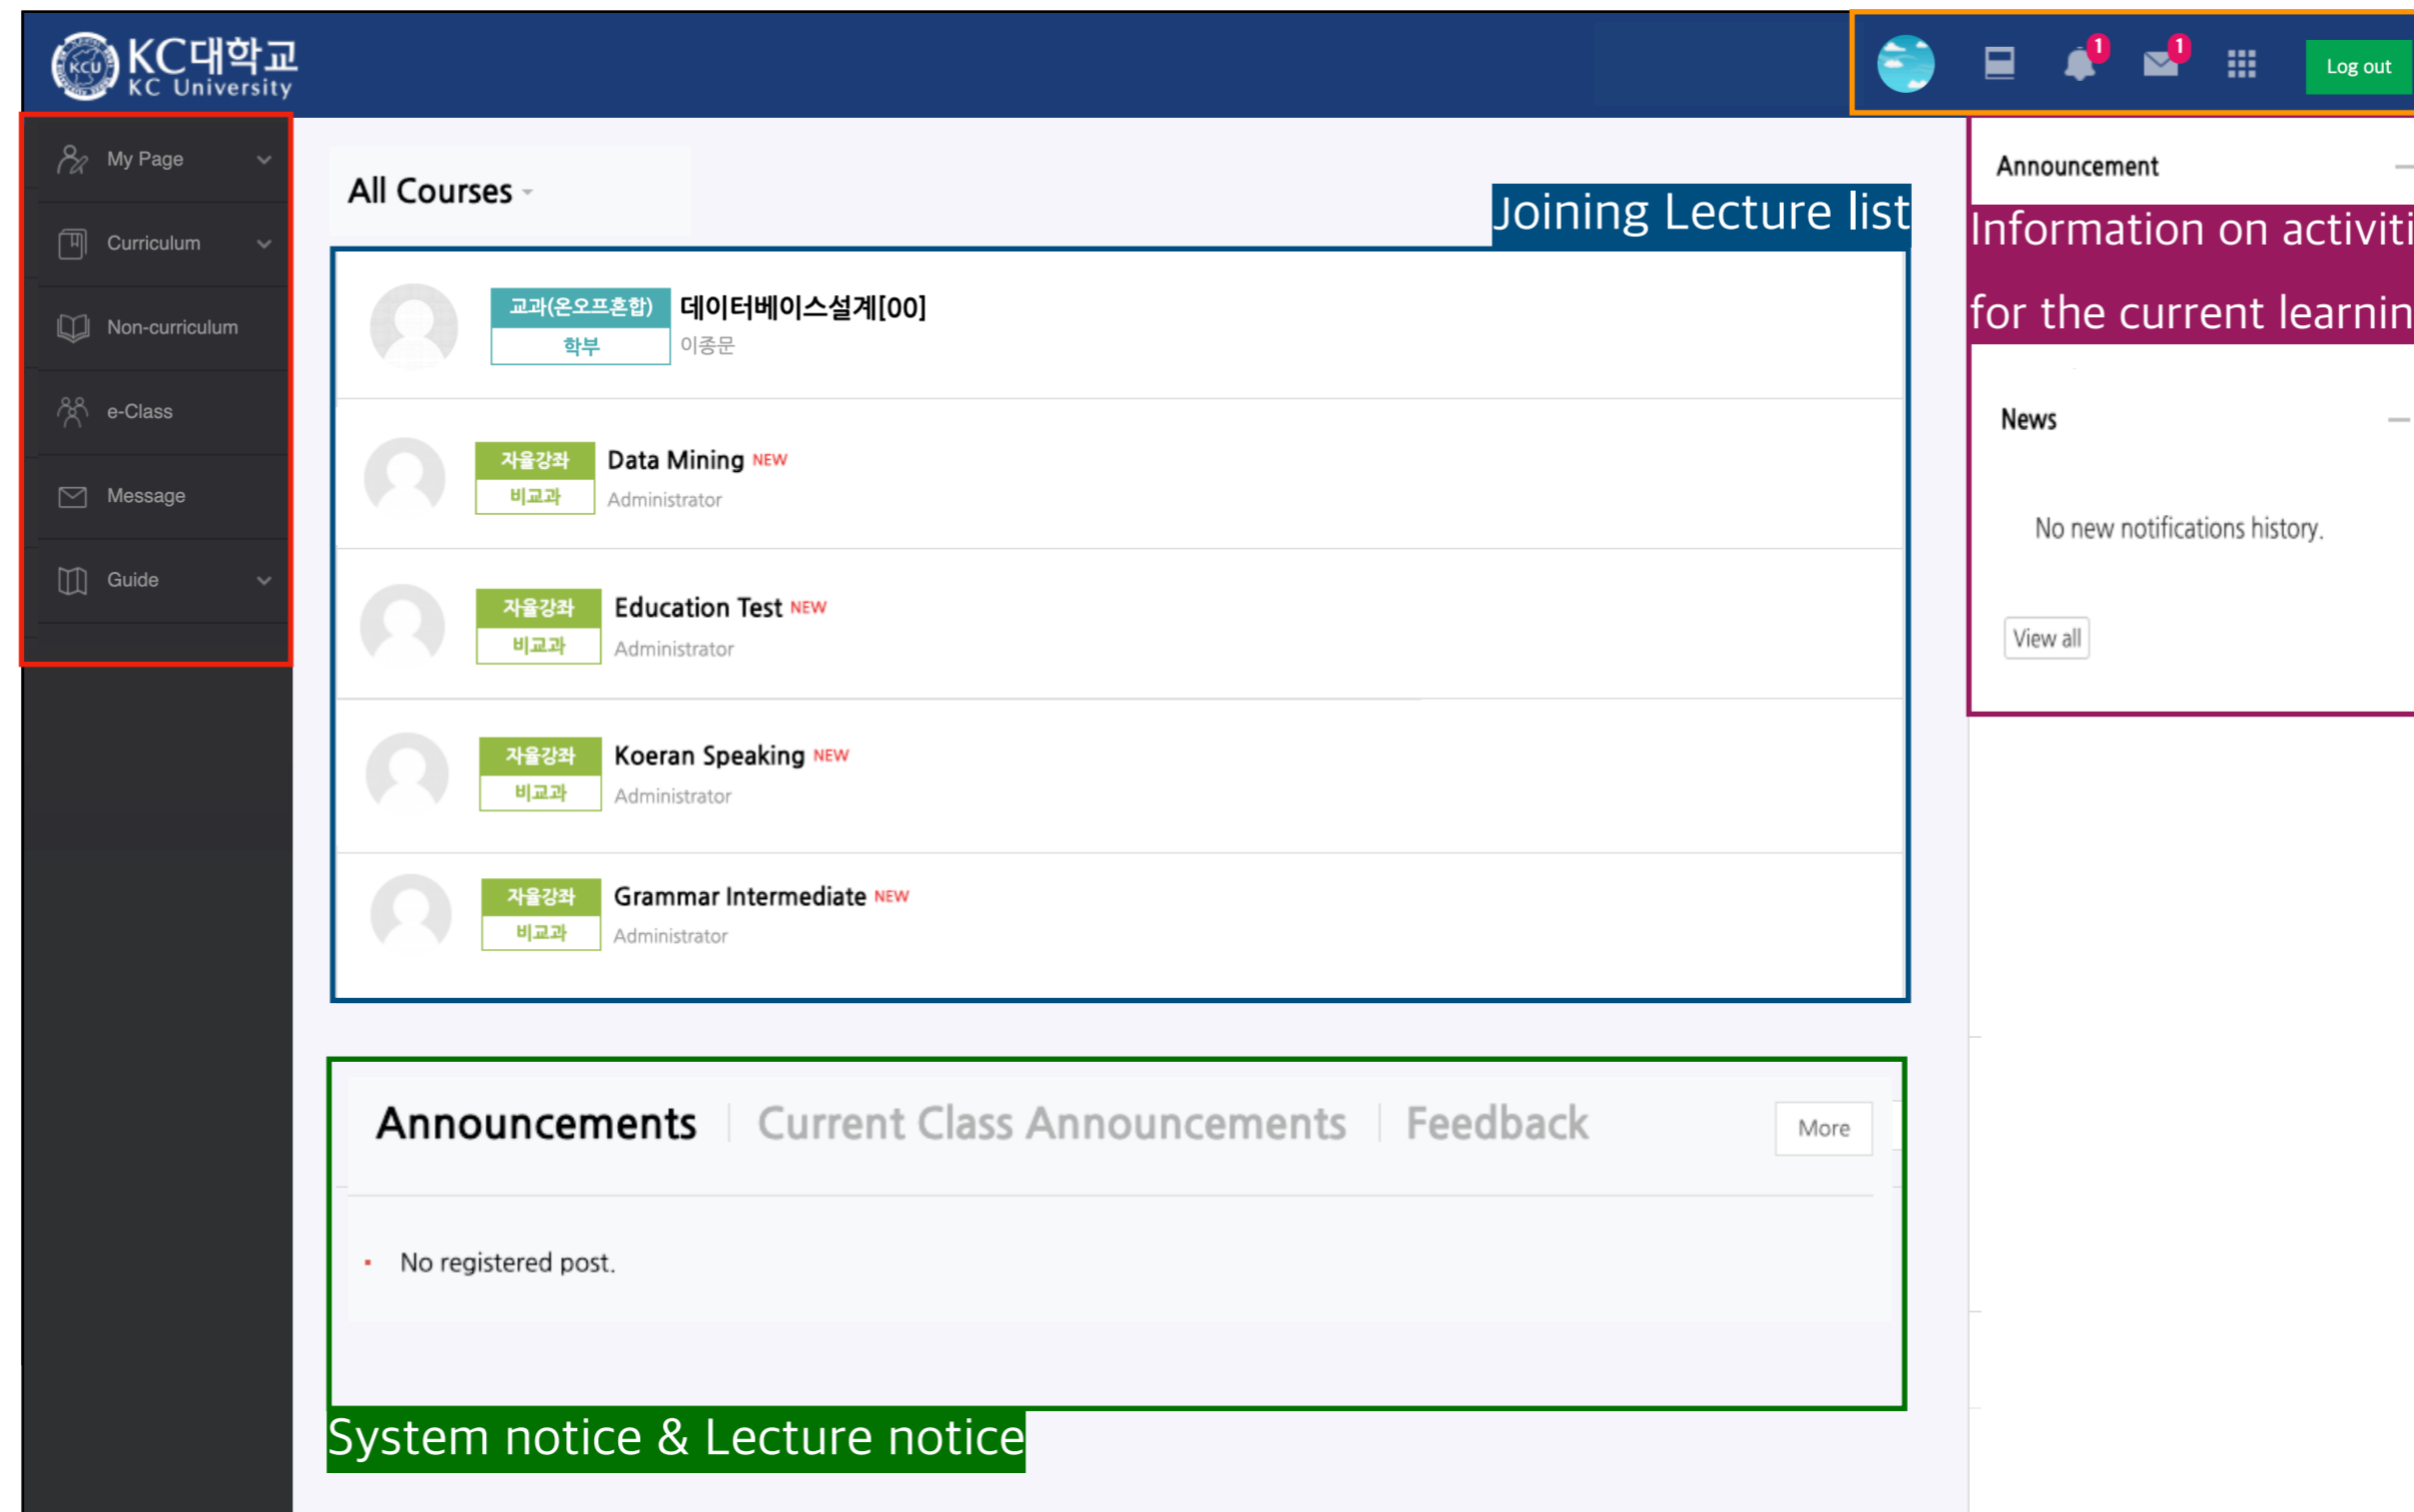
KCU KC대학교 KC University

1 1 Log out

My Page
Curriculum
Non-curriculum
e-Class
Message
Guide

All Courses

Joining Lecture list

교과(온오프혼합) 학부 데이터베이스설계[00]
이종문

자율강좌 비교과 Data Mining NEW
Administrator

자율강좌 비교과 Education Test NEW
Administrator

자율강좌 비교과 Koeran Speaking NEW
Administrator

자율강좌 비교과 Grammar Intermediate NEW
Administrator

Announcement

Information on activiti

for the current learnin

News

No new notifications history.

View all

Announcements | Current Class Announcements | Feedback

More

No registered post.

System notice & Lecture notice